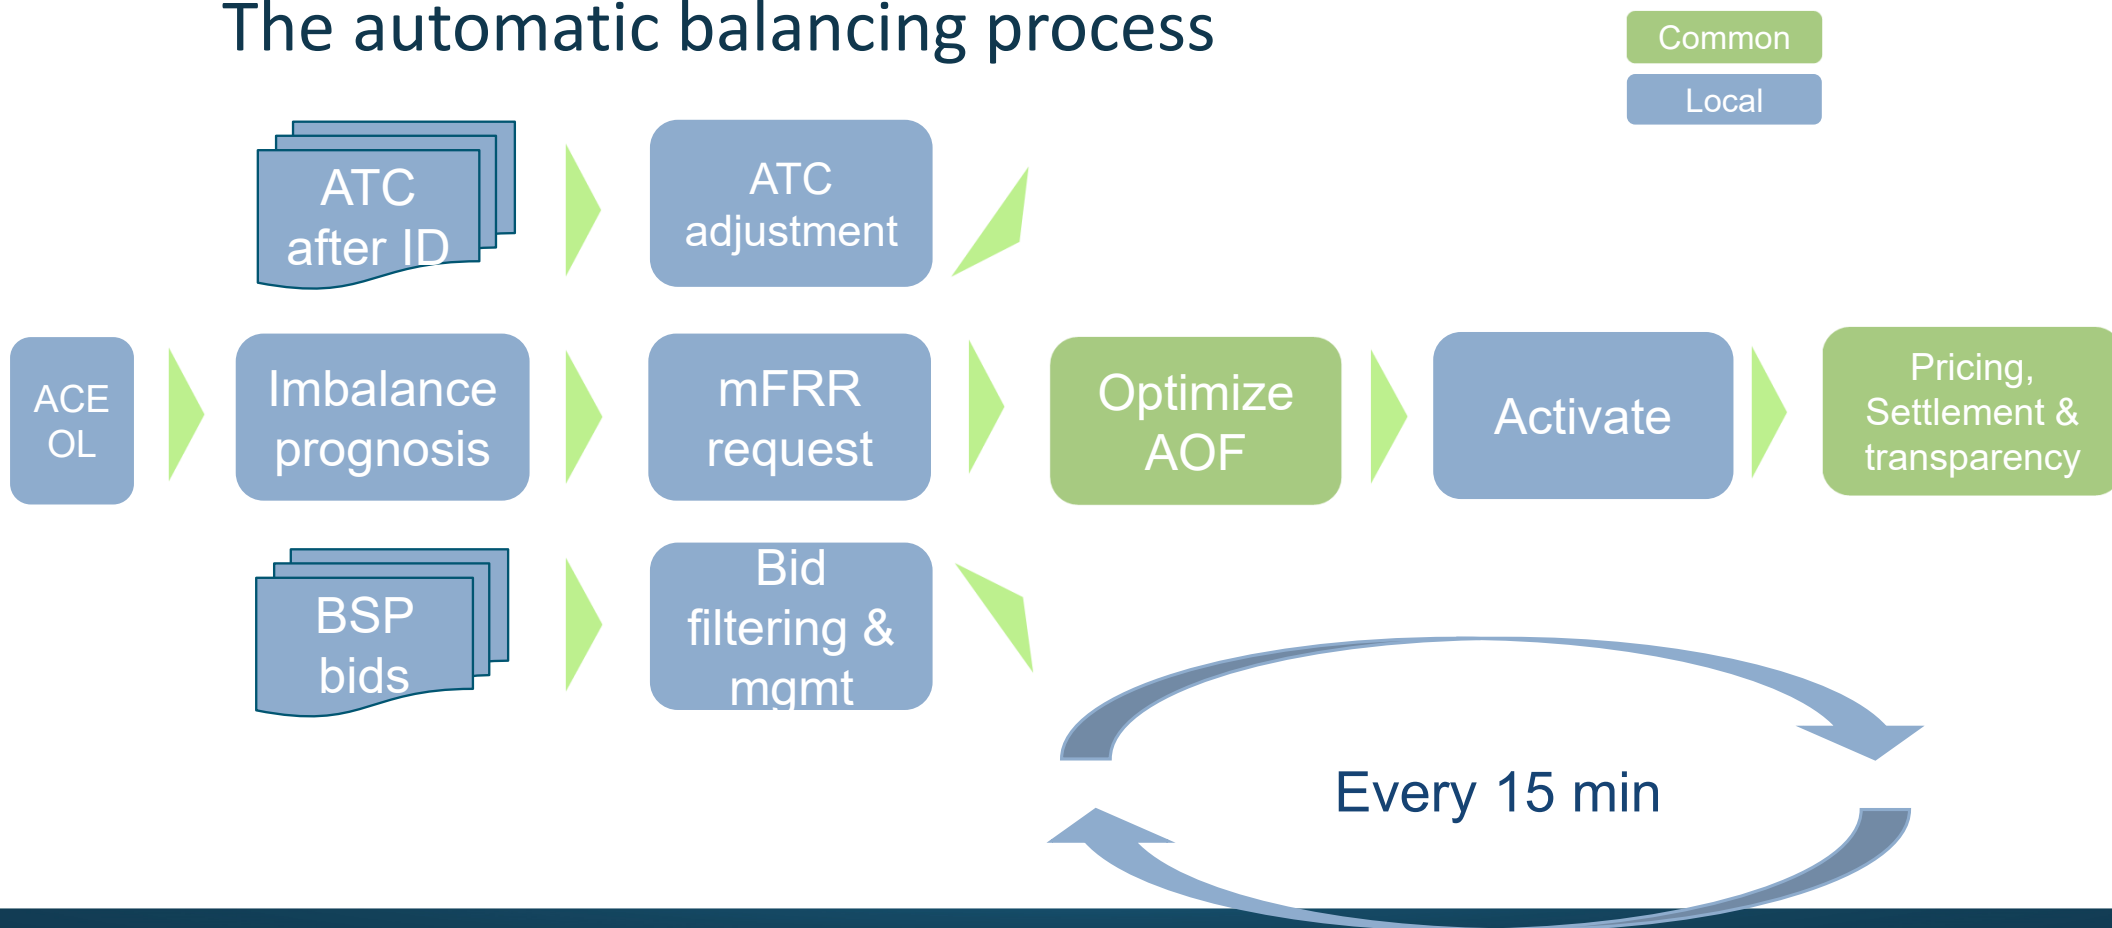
The automatic balancing process

Common

Local

ATC after ID

ATC adjustment

ACE OL

Imbalance prognosis

mFRR request

Optimize AOF

Activate

Pricing, Settlement & transparency

BSP bids

Bid filtering & mgmt

Every 15 min